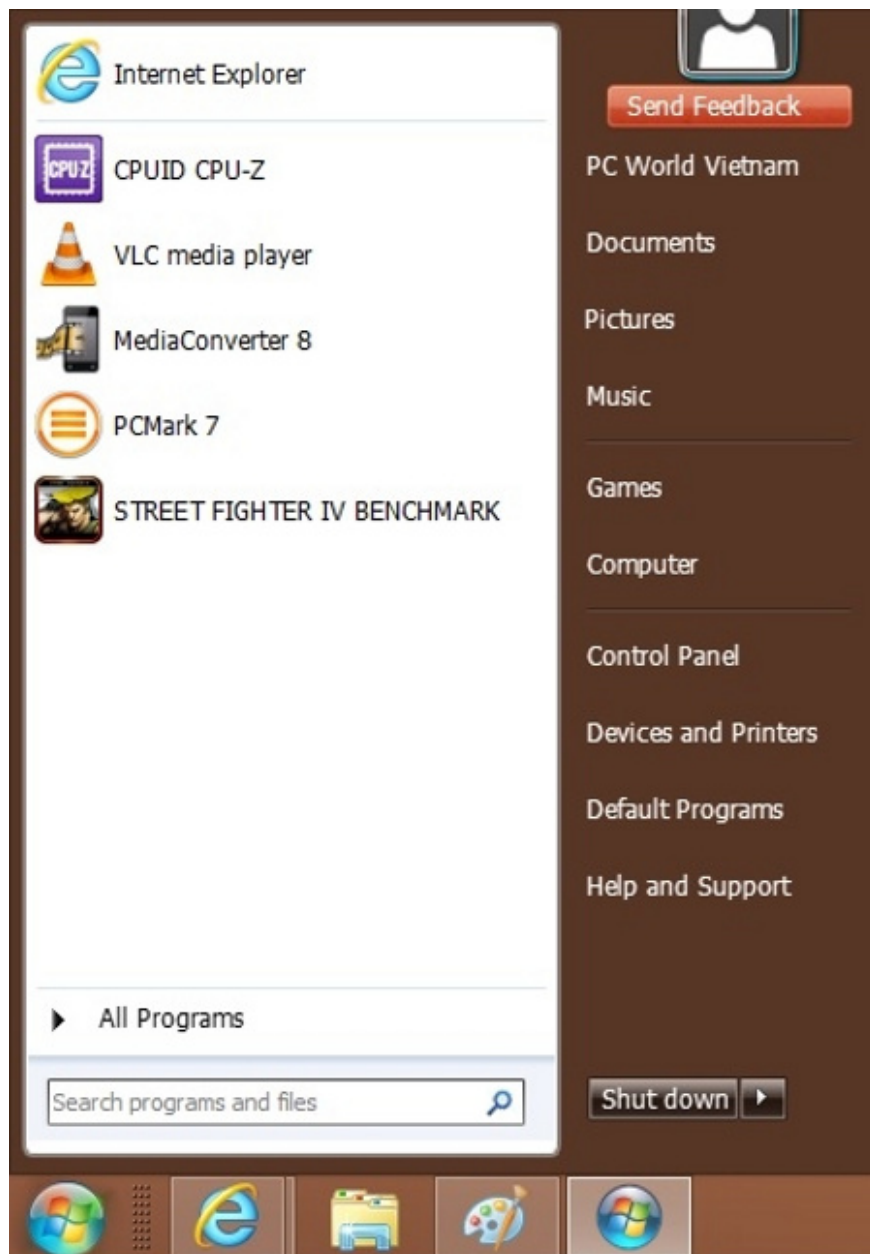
Internet Explorer

CPUID CPU-Z

VLC media player

MediaConverter 8

PCMark 7

STREET FIGHTER IV BENCHMARK

All Programs

Search programs and files

Send Feedback

PC World Vietnam

Documents

Pictures

Music

Games

Computer

Control Panel

Devices and Printers

Default Programs

Help and Support

Shut down